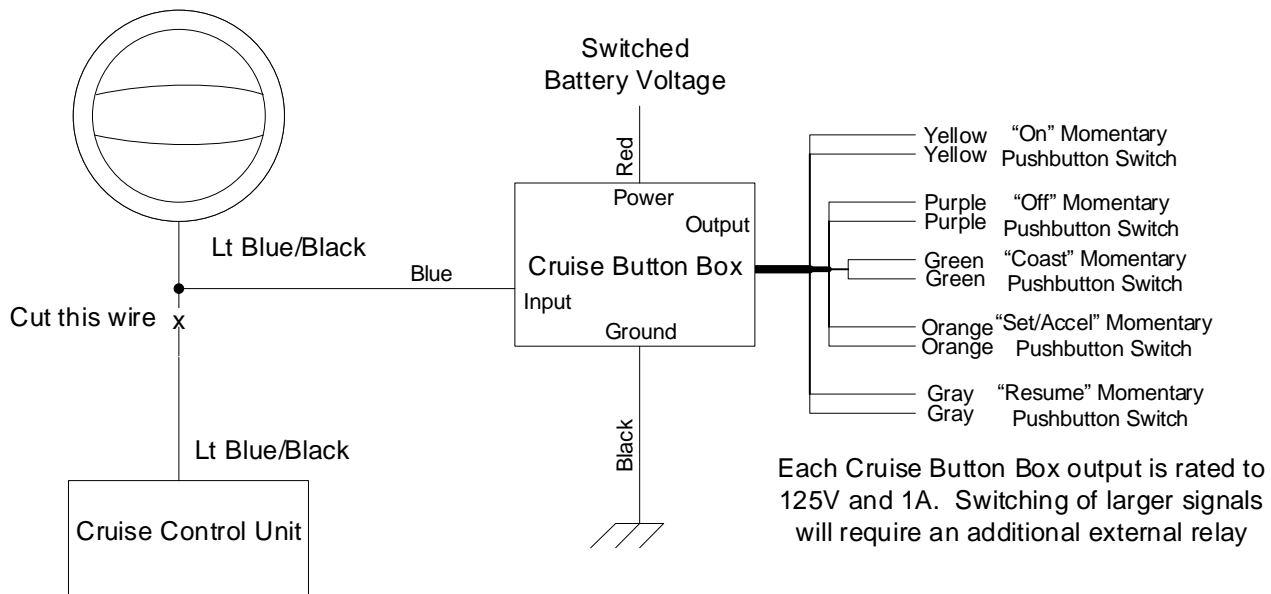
Switched
Battery Voltage

Red

Power
Output
Cruise Button Box
Input
Ground

Lt Blue/Black

Blue

Cut this wire x

Lt Blue/Black

Cruise Control Unit

Black

Yellow "On" Momentary
Yellow Pushbutton Switch

Purple "Off" Momentary
Purple Pushbutton Switch

Green "Coast" Momentary
Green Pushbutton Switch

Orange "Set/Accel" Momentary
Orange Pushbutton Switch

Gray "Resume" Momentary
Gray Pushbutton Switch

Each Cruise Button Box output is rated to 125V and 1A. Switching of larger signals will require an additional external relay